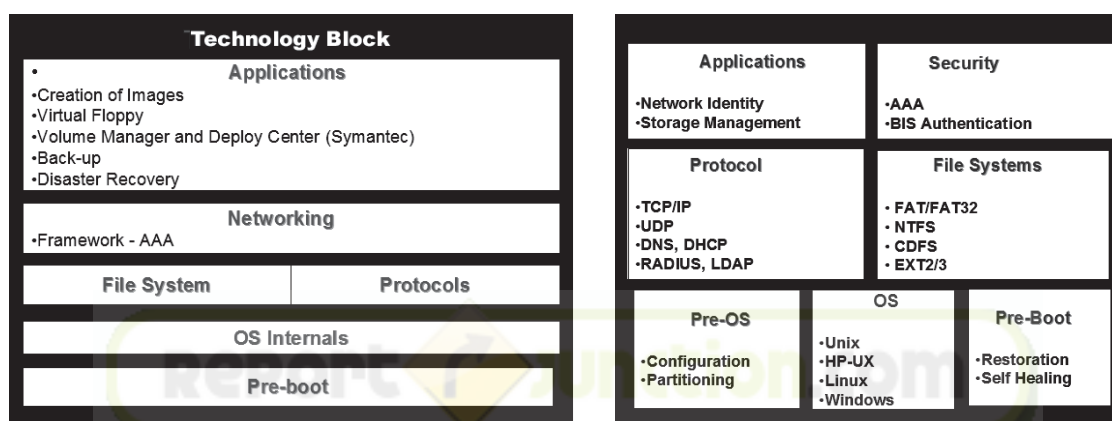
Technology Block

•
Applications
•Creation of Images
•Virtual Floppy
•Volume Manager and Deploy Center (Symantec)
•Back-up
•Disaster Recovery

Networking
•Framework - AAA

File System

Protocols

OS Internals

Pre-boot

Applications
•Network Identity
•Storage Management

Security
•AAA
•BIS Authentication

Protocol
•TCP/IP
•UDP
•DNS, DHCP
•RADIUS, LDAP

File Systems
• FAT/FAT32
• NTFS
• CDFS
• EXT2/3

Pre-OS
•Configuration
•Partitioning

OS
•Unix
•HP-UX
•Linux
•Windows

Pre-Boot
•Restoration
•Self Healing

Report Junction.com